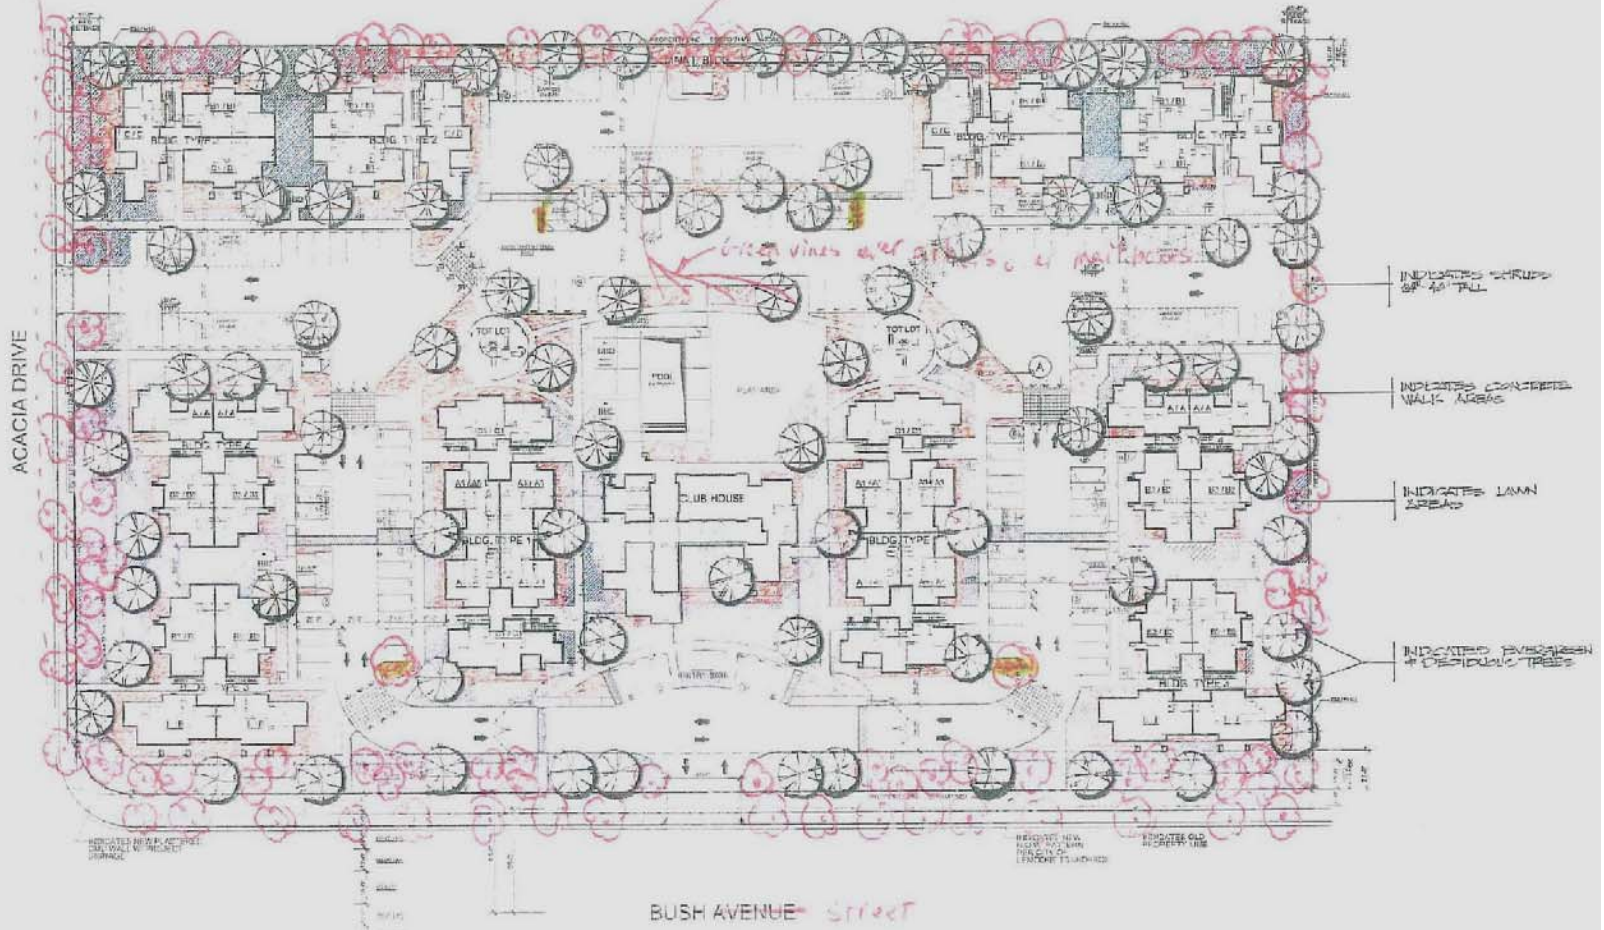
ACACIA DRIVE

BLDG. TYPE 2

BLDG. TYPE 2

BLDG. TYPE 2

BLDG. TYPE 2

green vines over arbors @ mailboxes

TOT LOT

TOT LOT

POOL

PLAY AREA

A

BLDG. TYPE 4

CLUB HOUSE

BLDG. TYPE 1

BLDG. TYPE

BLDG. TYPE 3

BLDG. TYPE 3

A/A

A/A

INDICATES SHRUBS 3'-4' TALL

INDICATES CONCRETE WALK AREAS

INDICATES LAWN AREAS

INDICATES EVERGREEN & DECIDUOUS TREES

BUSH AVENUE street